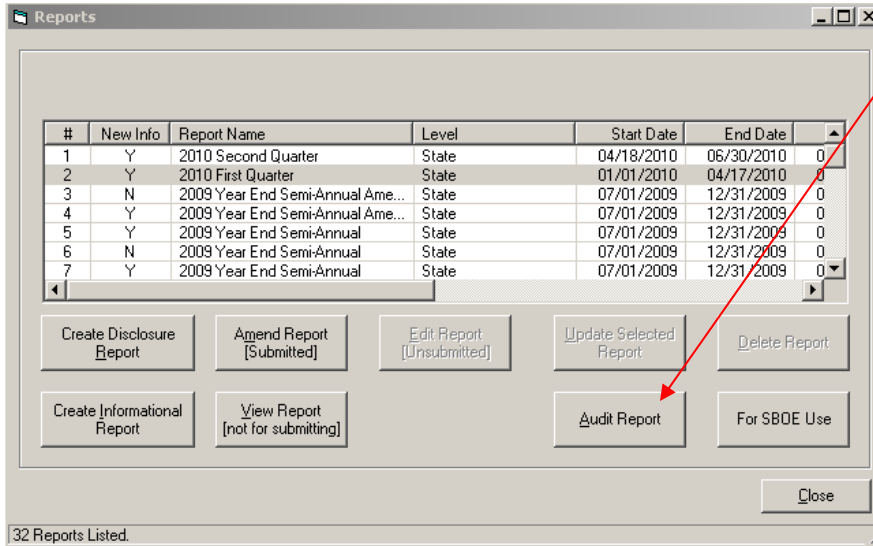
Reports

| # | New Info | Report Name | Level | Start Date | End Date | |
|---|---|---|---|---|---|---|
| 1 | Y | 2010 Second Quarter | State | 04/18/2010 | 06/30/2010 | 0 |
| 2 | Y | 2010 First Quarter | State | 01/01/2010 | 04/17/2010 | 0 |
| 3 | N | 2009 Year End Semi-Annual Ame... | State | 07/01/2009 | 12/31/2009 | 0 |
| 4 | Y | 2009 Year End Semi-Annual Ame... | State | 07/01/2009 | 12/31/2009 | 0 |
| 5 | Y | 2009 Year End Semi-Annual | State | 07/01/2009 | 12/31/2009 | 0 |
| 6 | N | 2009 Year End Semi-Annual | State | 07/01/2009 | 12/31/2009 | 0 |
| 7 | Y | 2009 Year End Semi-Annual | State | 07/01/2009 | 12/31/2009 | 0 |

Create Disclosure Report

Amend Report [Submitted]

Edit Report [Unsubmitted]

Update Selected Report

Delete Report

Create Informational Report

View Report [not for submitting]

Audit Report

For SBOE Use

Close

32 Reports Listed.